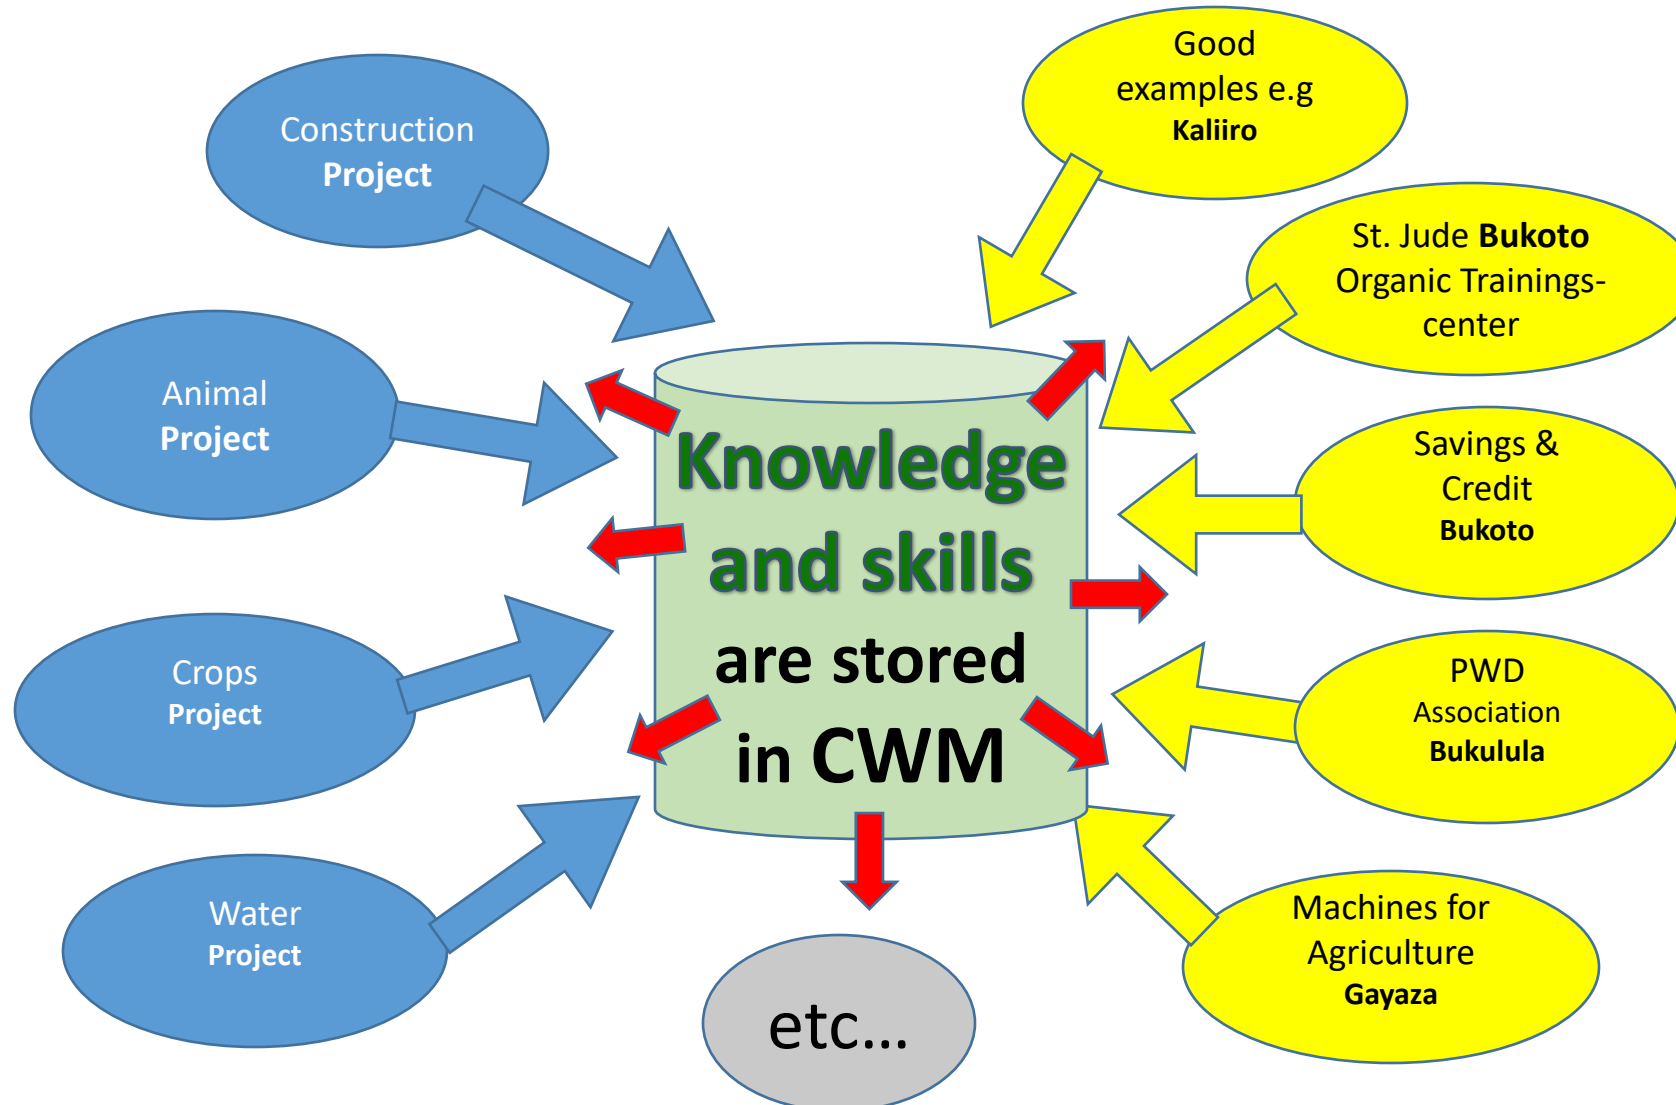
Construction Project

Animal Project

Crops Project

Water Project

Good examples e.g Kaliiro

St. Jude Bukoto Organic Trainings-center

Savings & Credit Bukoto

PWD Association Bukulula

Machines for Agriculture Gayaza

Knowledge and skills are stored in CWM

etc...